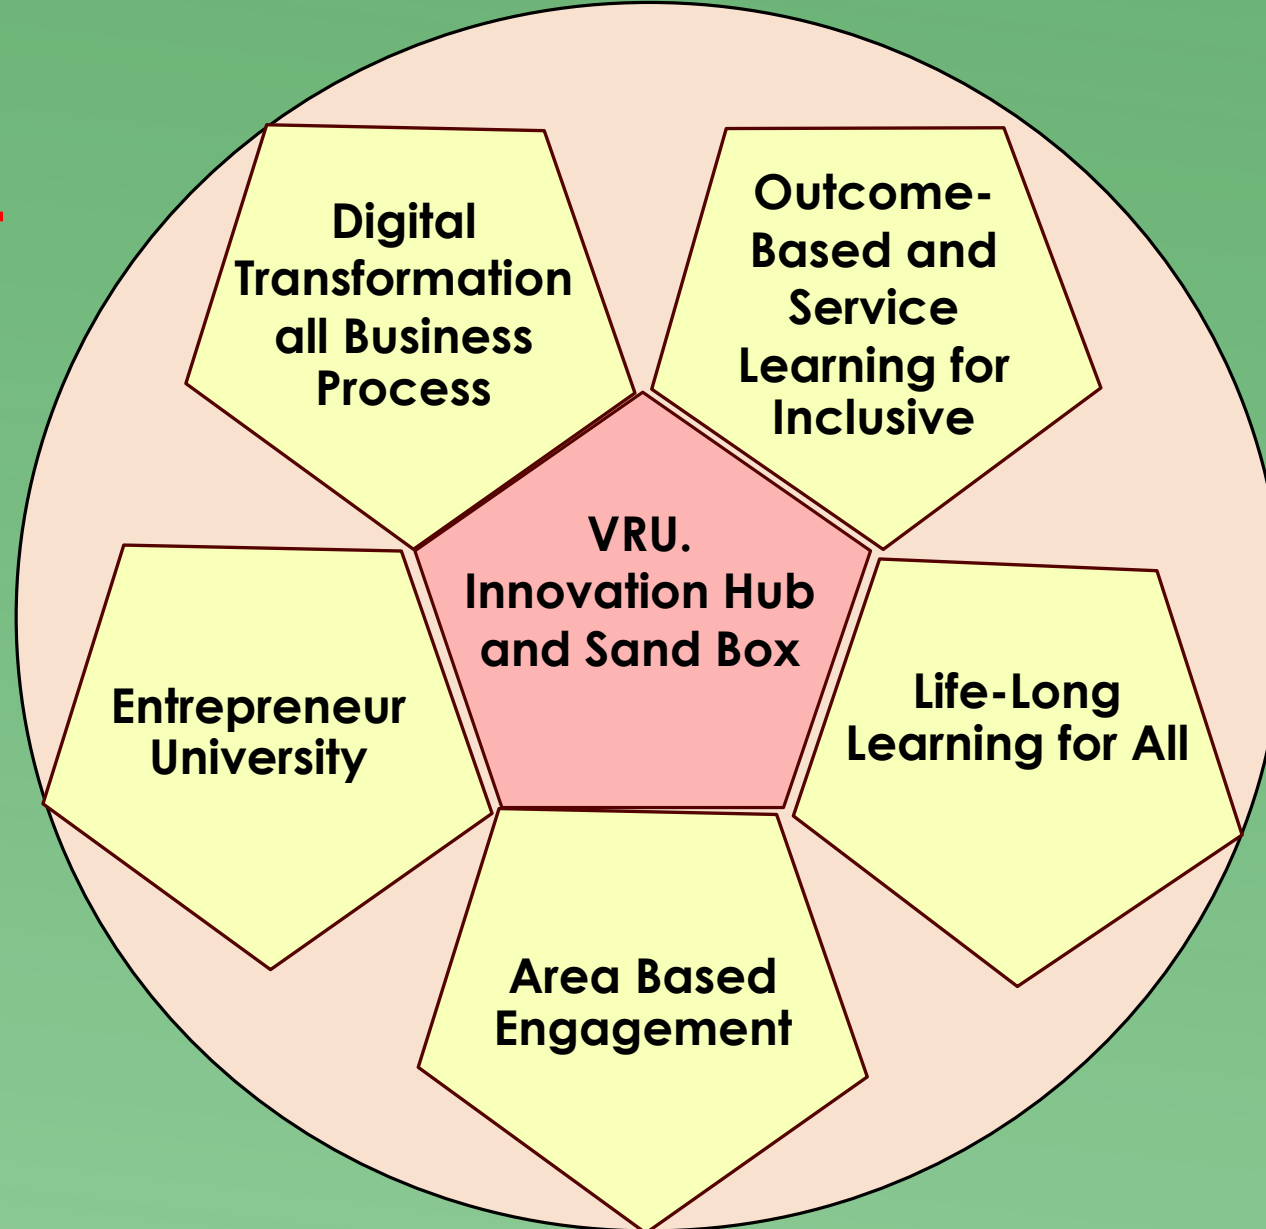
Digital Transformation all Business Process

Outcome-Based and Service Learning for Inclusive

VRU. Innovation Hub and Sand Box

Entrepreneur University

Life-Long Learning for All

Area Based Engagement